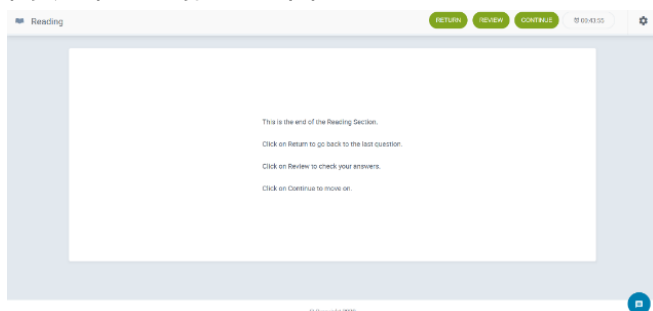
Reading

RETURN REVIEW CONTINUE 00:43:55

This is the end of the Reading Section.

Click on Return to go back to the last question.

Click on Review to check your answers.

Click on Continue to move on.

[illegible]